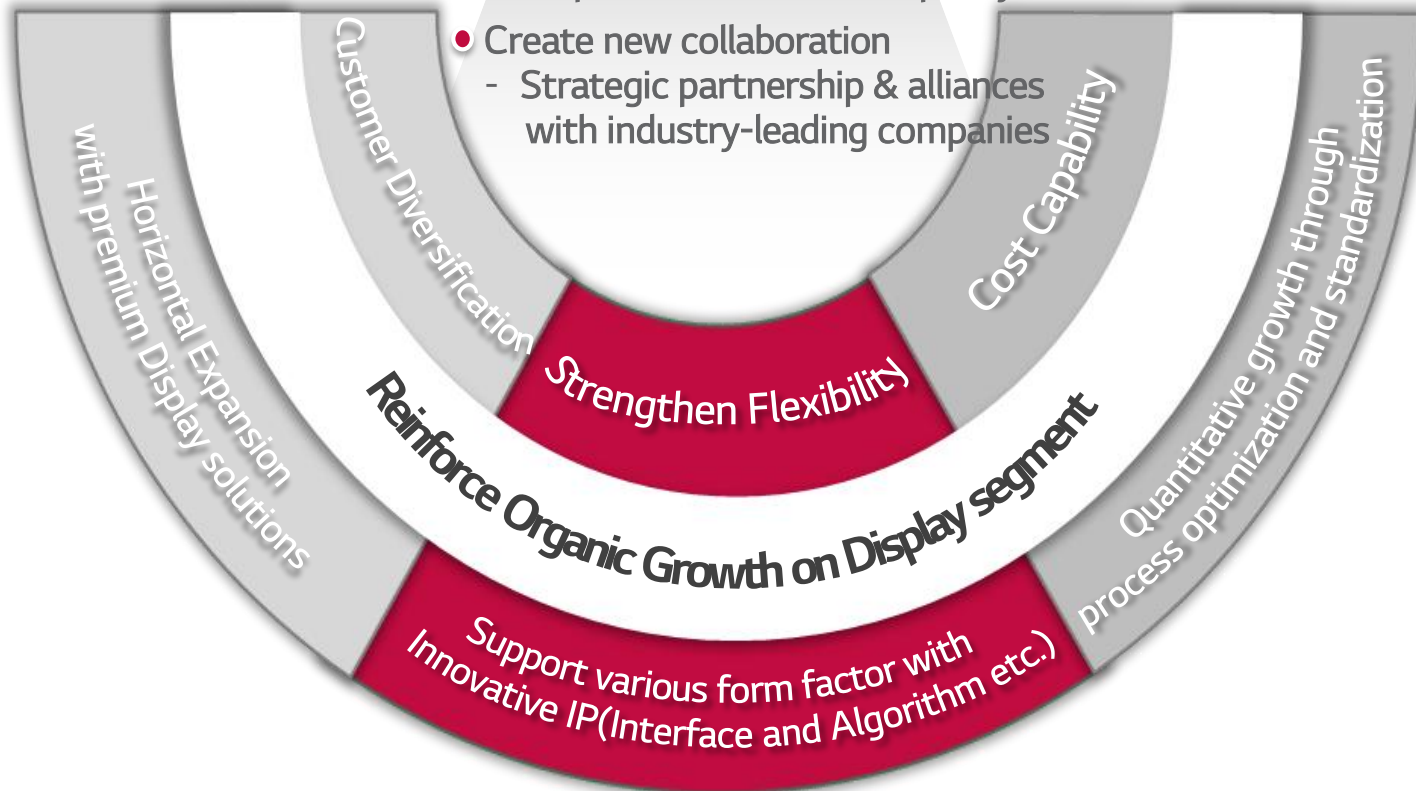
Create new collaboration
- Strategic partnership & alliances with industry-leading companies

Customer Diversification

Cost Capability

Horizontal Expansion with premium Display solutions

Strengthen Flexibility

Quantitative growth through process optimization and standardization

Reinforce Organic Growth on Display segment

Support various form factor with Innovative IP(Interface and Algorithm etc.)